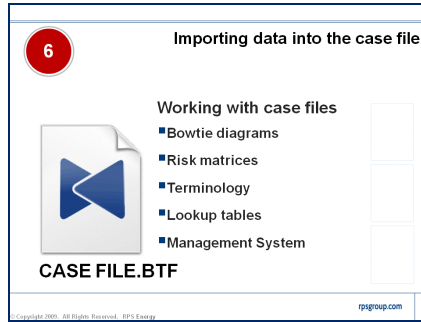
6

Importing data into the case file

Working with case files

- Bowtie diagrams
- Risk matrices
- Terminology
- Lookup tables
- Management System

CASE FILE.BTF

© Copyright 2009. All Rights Reserved. RPS Energy

rpsgroup.com